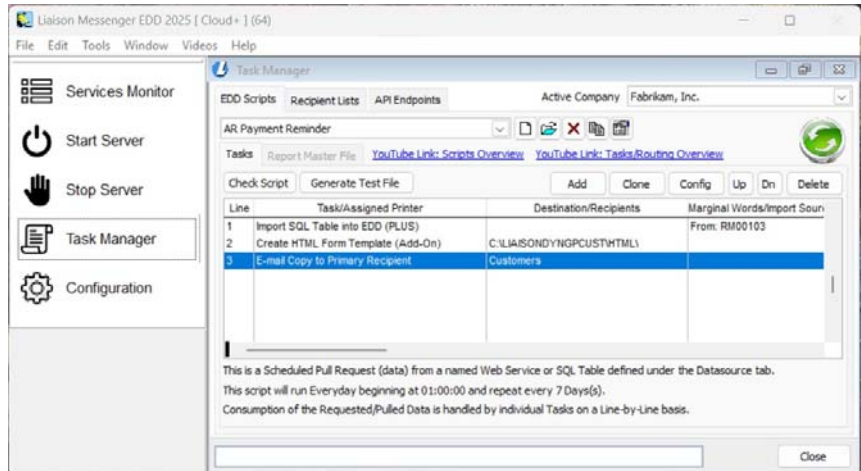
Liaison Messenger EDD 2025 [ Cloud+ ] (64)

File Edit Tools Window Videos Help

Services Monitor

Start Server

Stop Server

Task Manager

Configuration

Task Manager

EDD Scripts Recipient Lists API Endpoints

Active Company Fabrikam, Inc.

AR Payment Reminder

Tasks Report Master File YouTube Link: Scripts Overview YouTube Link: Tasks/Routing Overview

Check Script Generate Test File

Add Clone Config Up Dn Delete

| Line | Task/Assigned Printer | Destination/Recipients | Marginal Words/Import Sour |
|---|---|---|---|
| 1 | Import SQL Table into EDD (PLUS) | | From: RM00103 |
| 2 | Create HTML Form Template (Add-On) | C:\LIAISONDYNGPCUST\HTML\ | |
| 3 | E-mail Copy to Primary Recipient | Customers | |

This is a Scheduled Pull Request (data) from a named Web Service or SQL Table defined under the Datasource tab.

This script will run Everyday beginning at 01:00:00 and repeat every 7 Days(s).

Consumption of the Requested/Pulled Data is handled by individual Tasks on a Line-by-Line basis.

Close